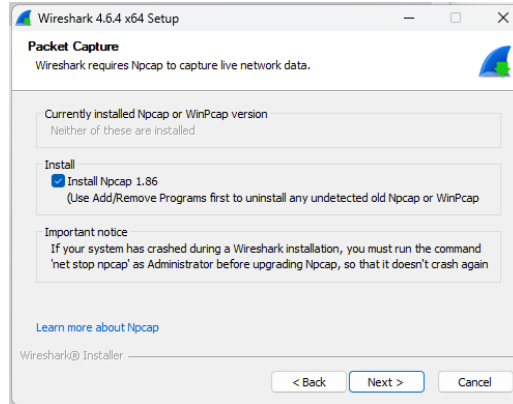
Wireshark 4.6.4 x64 Setup

Packet Capture
Wireshark requires Npcap to capture live network data.

Currently installed Npcap or WinPcap version
Neither of these are installed

Install
Install Npcap 1.86
(Use Add/Remove Programs first to uninstall any undetected old Npcap or WinPcap

Important notice
If your system has crashed during a Wireshark installation, you must run the command 'net stop npcap' as Administrator before upgrading Npcap, so that it doesn't crash again

Learn more about Npcap

Wireshark® Installer

< Back
Next >
Cancel